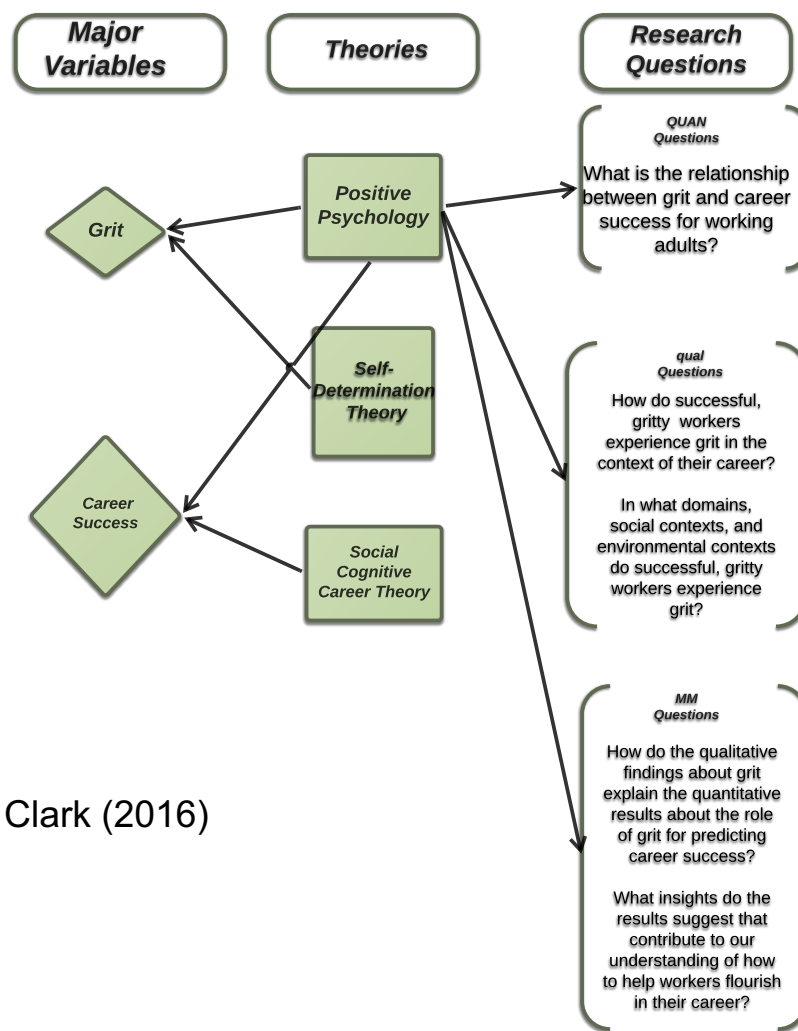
Major Variables

Theories

Research Questions

QUAN Questions

What is the relationship between grit and career success for working adults?

Grit

Positive Psychology

Self-Determination Theory

qual Questions

How do successful, gritty workers experience grit in the context of their career?

In what domains, social contexts, and environmental contexts do successful, gritty workers experience grit?

Career Success

Social Cognitive Career Theory

MM Questions

How do the qualitative findings about grit explain the quantitative results about the role of grit for predicting career success?

What insights do the results suggest that contribute to our understanding of how to help workers flourish in their career?

Clark (2016)